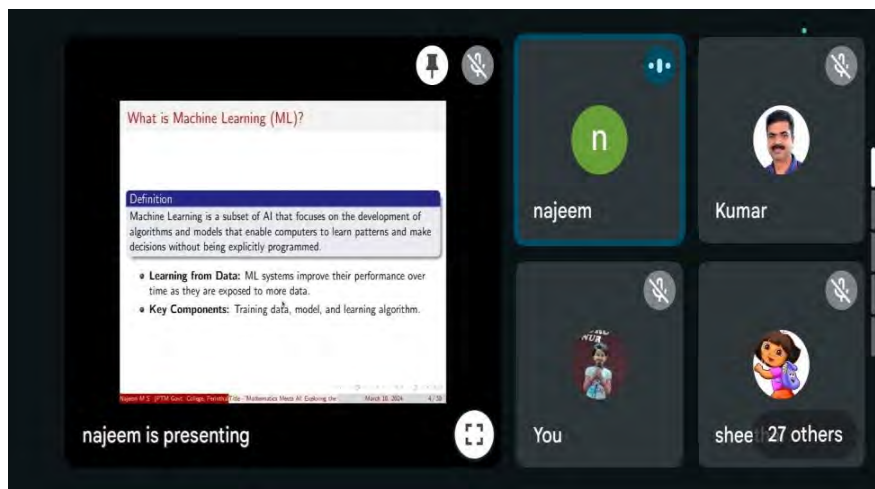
What is Machine Learning (ML)?

Definition

Machine Learning is a subset of AI that focuses on the development of algorithms and models that enable computers to learn patterns and make decisions without being explicitly programmed.

• **Learning from Data:** ML systems improve their performance over time as they are exposed to more data.

• **Key Components:** Training data, model, and learning algorithm.

Najeem M S (PTM Govt. College, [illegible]) Title - Mathematics Meets AI: Exploring the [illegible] March 16, 2024 4 / 10

najeem is presenting

n

najeem

Kumar

You

shee 27 others